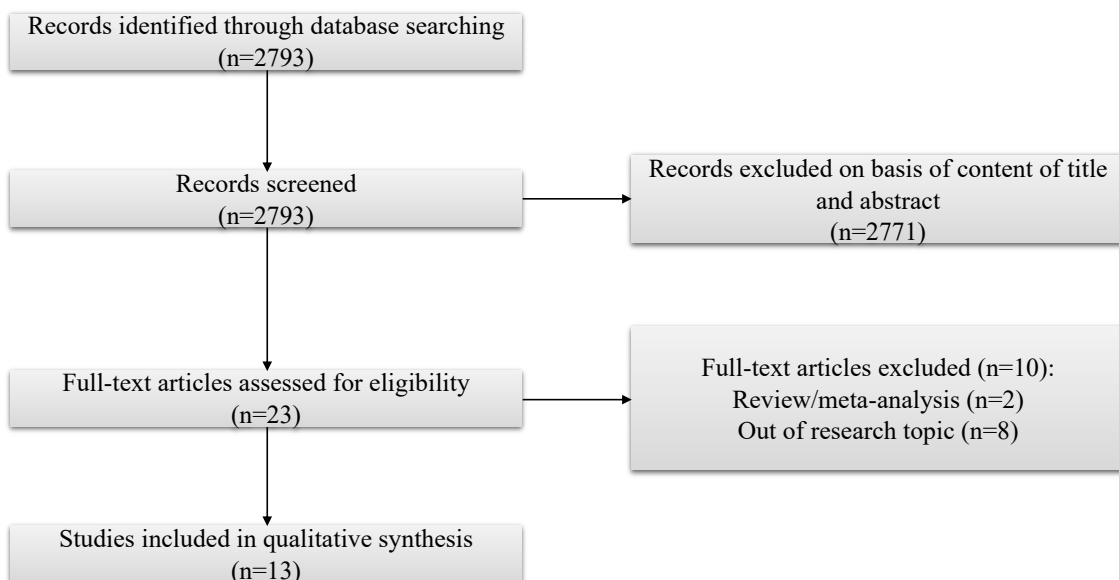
Records identified through database searching (n=2793)

Records screened (n=2793)

Records excluded on basis of content of title and abstract (n=2771)

Full-text articles assessed for eligibility (n=23)

Full-text articles excluded (n=10):
Review/meta-analysis (n=2)
Out of research topic (n=8)

Studies included in qualitative synthesis (n=13)